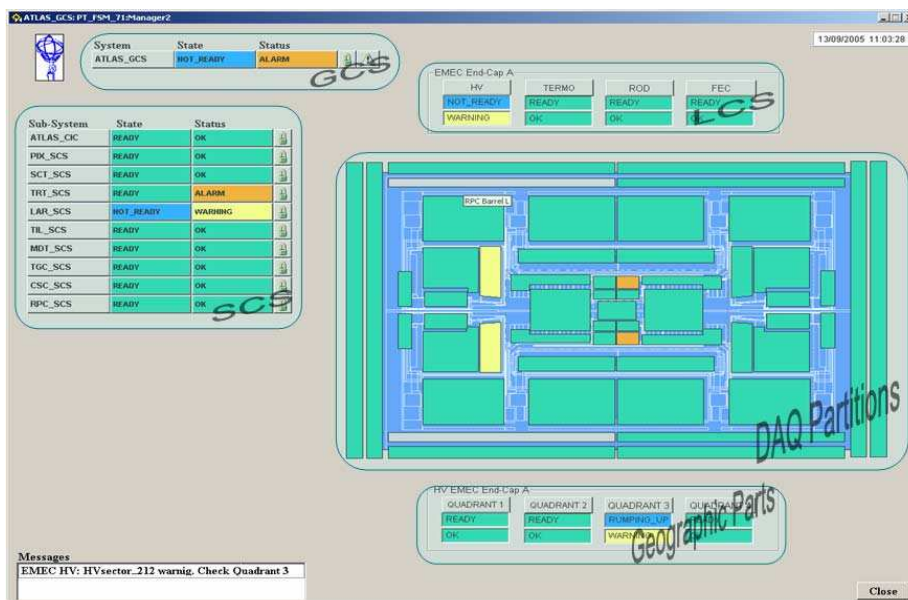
ATLAS_GCS: PT_FSM_71:Manager2

13/09/2005 11:03:28

| System | State | Status |
|---|---|---|
| ATLAS_GCS | NOT_READY | ALARM |

GCS

EMEC End-Cap A

| HV | TERMO | ROD | FEC |
|---|---|---|---|
| NOT_READY | READY | READY | READY |
| WARNING | OK | OK | OK |

LCS

| Sub-System | State | Status |
|---|---|---|
| ATLAS_CIC | READY | OK |
| PIX_SCS | READY | OK |
| SCT_SCS | READY | OK |
| TRT_SCS | READY | ALARM |
| LAR_SCS | NOT_READY | WARNING |
| TIL_SCS | READY | OK |
| MDT_SCS | READY | OK |
| TGC_SCS | READY | OK |
| CSC_SCS | READY | OK |
| RPC_SCS | READY | OK |

SCS

RPC Barrel L

DAQ Partitions

HV EMEC End-Cap A

| QUADRANT 1 | QUADRANT 2 | QUADRANT 3 | QUADRANT 4 |
|---|---|---|---|
| READY | READY | RUMPING_UP | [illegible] |
| OK | OK | WARNING | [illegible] |

Geographic Parts

Messages
EMEC HV: HVsector_212 warnig. Check Quadrant 3

Close